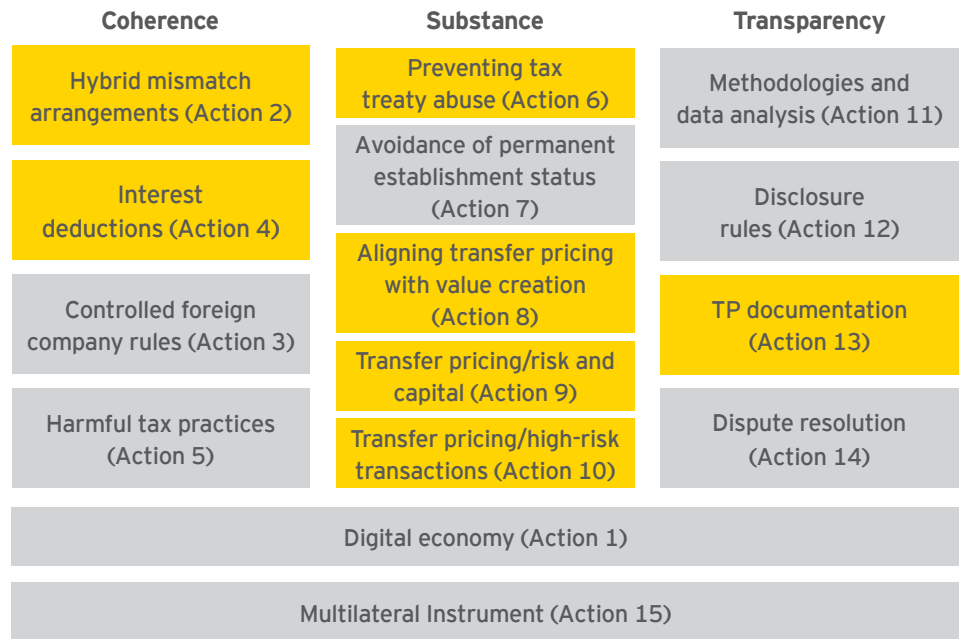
Coherence

Hybrid mismatch arrangements (Action 2)

Interest deductions (Action 4)

Controlled foreign company rules (Action 3)

Harmful tax practices (Action 5)

Substance

Preventing tax treaty abuse (Action 6)

Avoidance of permanent establishment status (Action 7)

Aligning transfer pricing with value creation (Action 8)

Transfer pricing/risk and capital (Action 9)

Transfer pricing/high-risk transactions (Action 10)

Transparency

Methodologies and data analysis (Action 11)

Disclosure rules (Action 12)

TP documentation (Action 13)

Dispute resolution (Action 14)

Digital economy (Action 1)

Multilateral Instrument (Action 15)